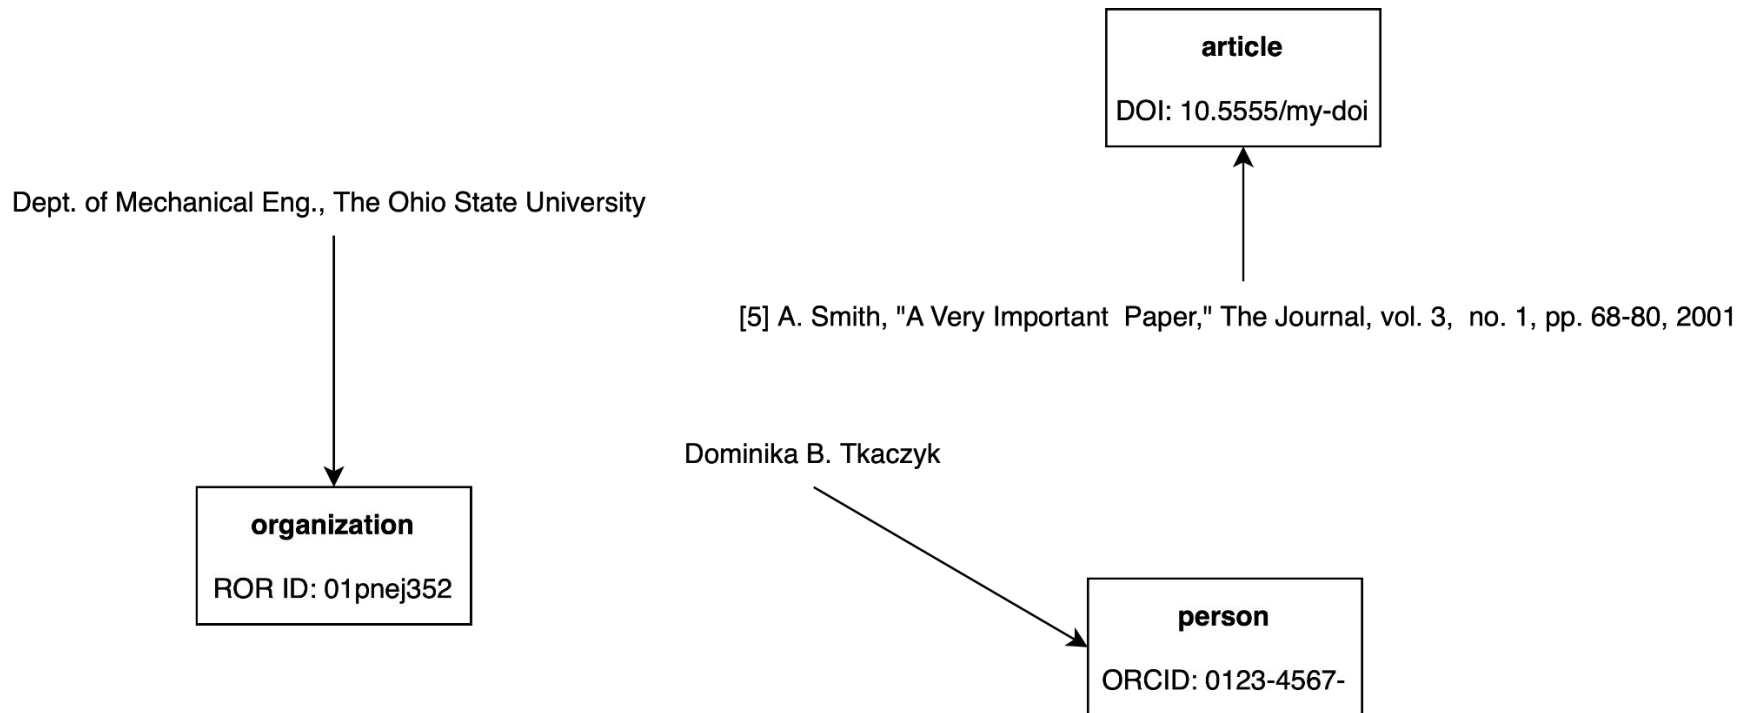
article

DOI: 10.5555/my-doi

Dept. of Mechanical Eng., The Ohio State University

[5] A. Smith, "A Very Important Paper," The Journal, vol. 3, no. 1, pp. 68-80, 2001

Dominika B. Tkaczyk

organization

ROR ID: 01pnej352

person

ORCID: 0123-4567-